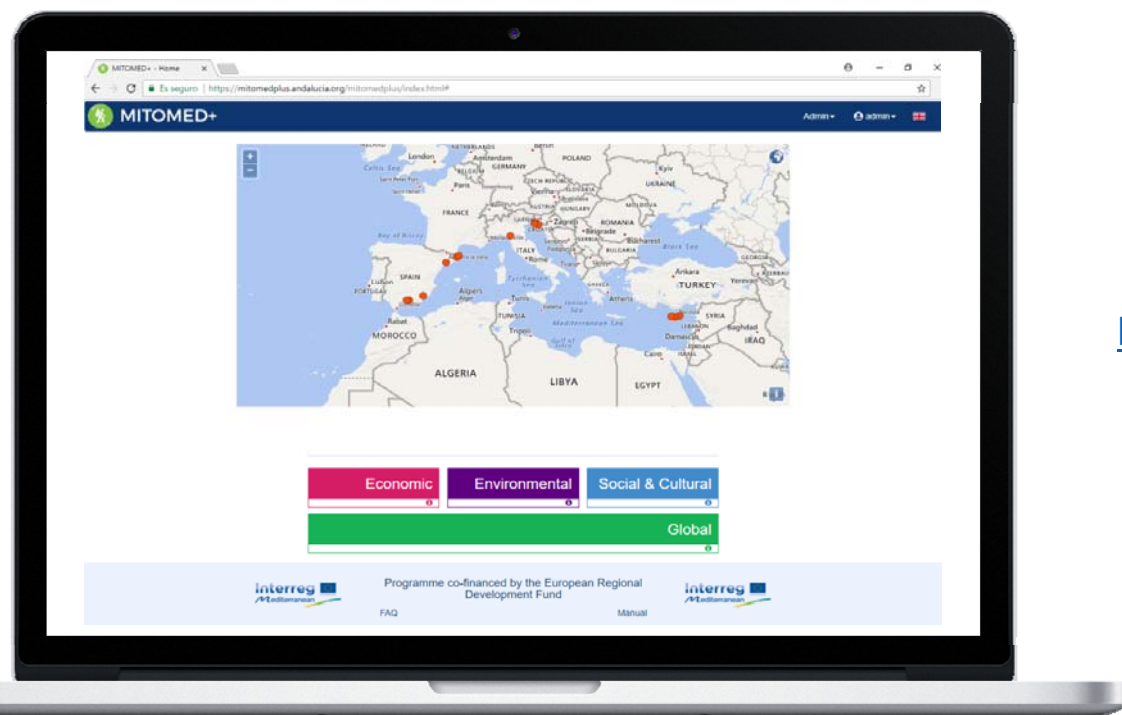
MITOMED+ - Home

Es seguro | https://mitomedplus.andalucia.org/mitomedplus/index.html#

MITOMED+

Admin ▾ admin ▾

London
NETHERLANDS
Amsterdam
POLAND
GERMANY
BELGIUM
Paris
CZECH REPUBLIC
SLOVAKIA
UKRAINE
Kyiv
FRANCE
AUSTRIA
HUNGARY
MOLDOVA
Zagreb
ROMANIA
CROATIA
Belgrade
SERBIA
Bucharest
Bay of Biscay
ITALY
BULGARIA
Black Sea
Rome
SPAIN
PORTUGAL
Lisbon
Algiers
Tunis
GREECE
Athens
Ankara
TURKEY
Yerevan
GEORGIA
TUNISIA
Rabat
Tripoli
Mediterranean Sea
SYRIA
LEBANON
Baghdad
MOROCCO
Damascus
IRAQ
ISRAEL
Cairo
ALGERIA
LIBYA
EGYPT

Economic
Environmental
Social & Cultural
Global

Interreg Mediterranean
Programme co-financed by the European Regional Development Fund
Interreg Mediterranean
FAQ
Manual